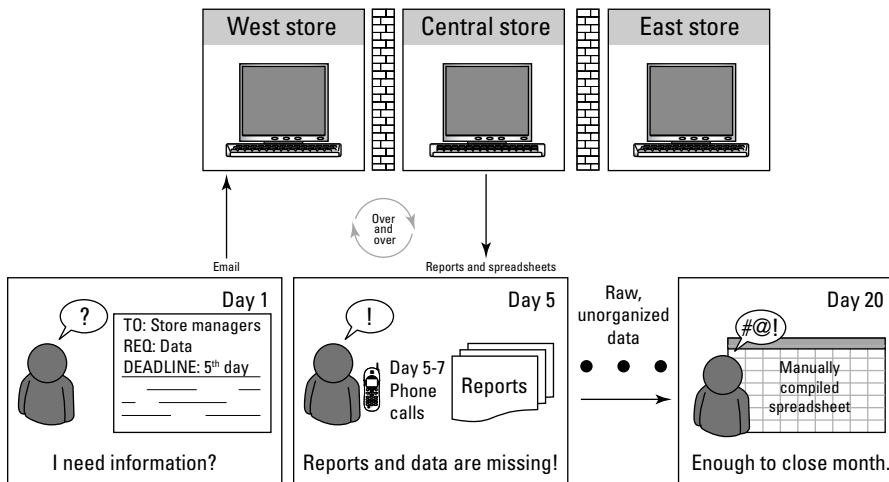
West store

Central store

East store

Over and over

Email

Reports and spreadsheets

Day 1

?

TO: Store managers
REQ: Data
DEADLINE: 5$^{th}$ day

I need information?

Day 5

!

Day 5-7
Phone calls

Reports

Reports and data are missing!

Raw, unorganized data

Day 20

#@!

Manually compiled spreadsheet

Enough to close month.